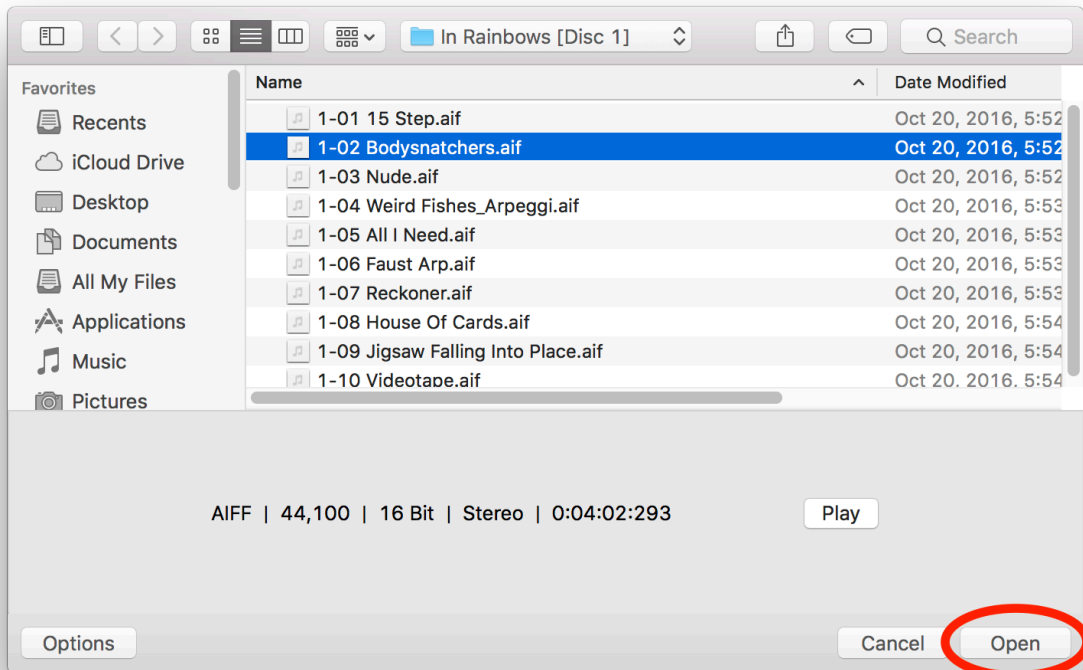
In Rainbows [Disc 1]

Search

Favorites

Recents

iCloud Drive

Desktop

Documents

All My Files

Applications

Music

Pictures

| Name | Date Modified |
|---|---|
| 1-01 15 Step.aif | Oct 20, 2016, 5:52 |
| 1-02 Bodysnatchers.aif | Oct 20, 2016, 5:52 |
| 1-03 Nude.aif | Oct 20, 2016, 5:52 |
| 1-04 Weird Fishes_Arpeggi.aif | Oct 20, 2016, 5:53 |
| 1-05 All I Need.aif | Oct 20, 2016, 5:53 |
| 1-06 Faust Arp.aif | Oct 20, 2016, 5:53 |
| 1-07 Reckoner.aif | Oct 20, 2016, 5:53 |
| 1-08 House Of Cards.aif | Oct 20, 2016, 5:54 |
| 1-09 Jigsaw Falling Into Place.aif | Oct 20, 2016, 5:54 |
| 1-10 Videotape.aif | Oct 20, 2016, 5:54 |

AIFF | 44,100 | 16 Bit | Stereo | 0:04:02:293

Play

Options

Cancel

Open